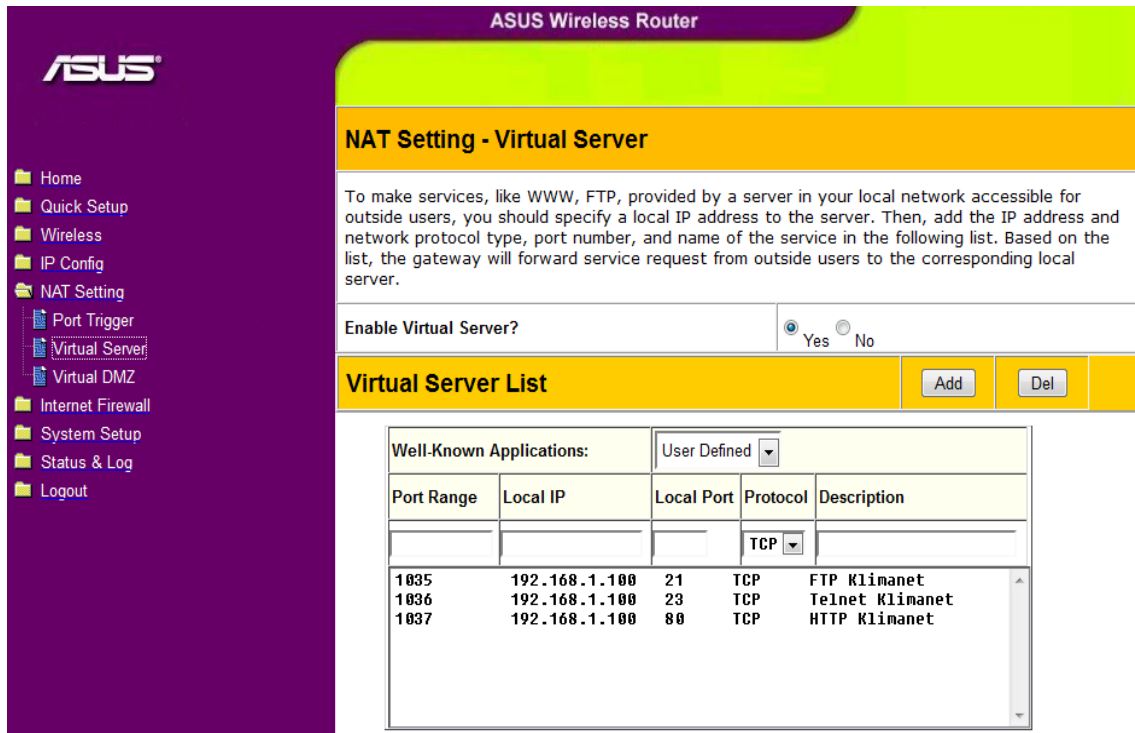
ASUS Wireless Router

ASUS

Home
Quick Setup
Wireless
IP Config
NAT Setting
Port Trigger
Virtual Server
Virtual DMZ
Internet Firewall
System Setup
Status & Log
Logout

NAT Setting - Virtual Server

To make services, like WWW, FTP, provided by a server in your local network accessible for outside users, you should specify a local IP address to the server. Then, add the IP address and network protocol type, port number, and name of the service in the following list. Based on the list, the gateway will forward service request from outside users to the corresponding local server.

Enable Virtual Server? Yes No

Virtual Server List Add Del

Well-Known Applications: User Defined

| Port Range | Local IP | Local Port | Protocol | Description |
|---|---|---|---|---|
| | | | TCP | |

1035 192.168.1.100 21 TCP FTP Klimanet
1036 192.168.1.100 23 TCP Telnet Klimanet
1037 192.168.1.100 80 TCP HTTP Klimanet